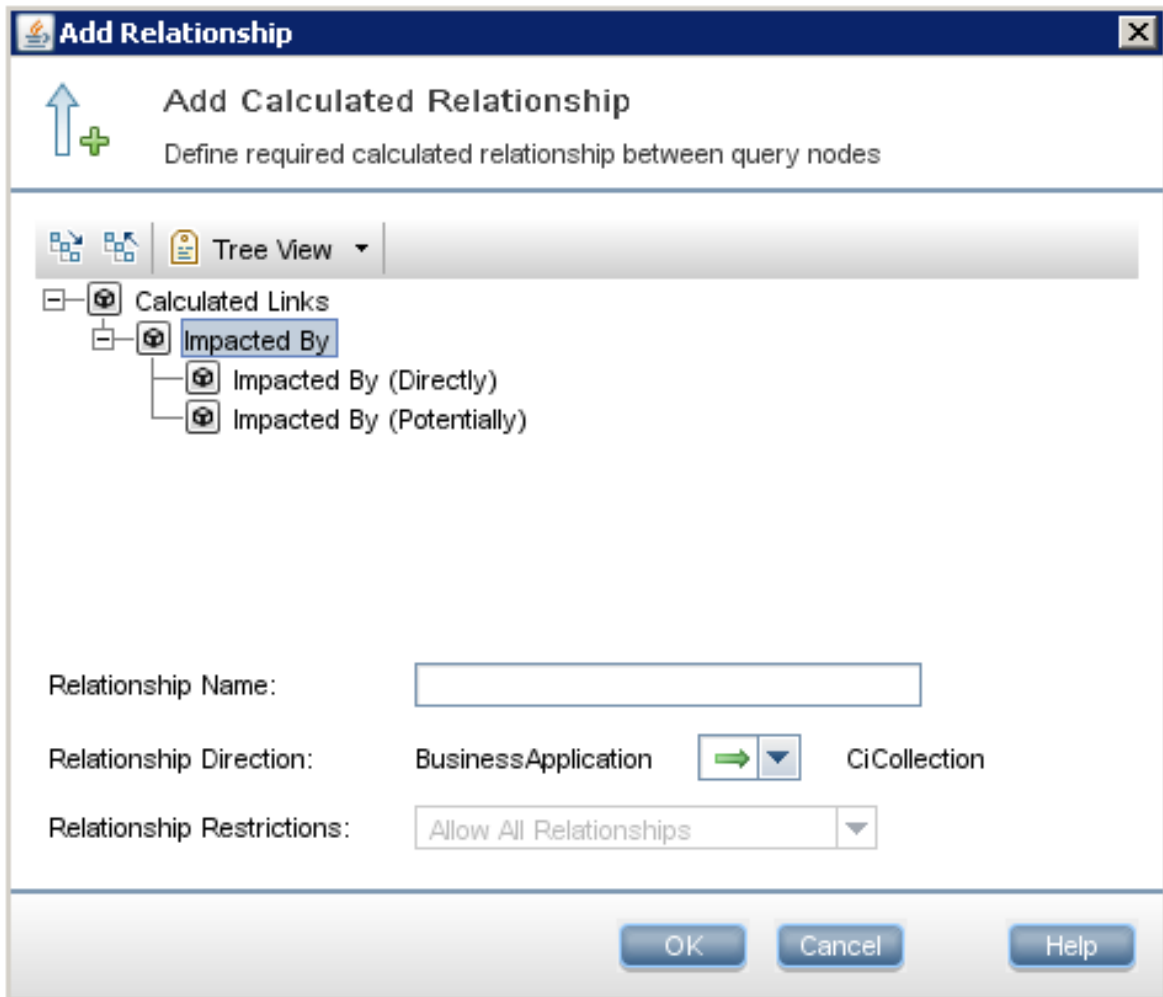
Add Relationship

Add Calculated Relationship

Define required calculated relationship between query nodes

Tree View

Calculated Links
Impacted By
Impacted By (Directly)
Impacted By (Potentially)

Relationship Name:

Relationship Direction: BusinessApplication CiCollection

Relationship Restrictions: Allow All Relationships

OK Cancel Help